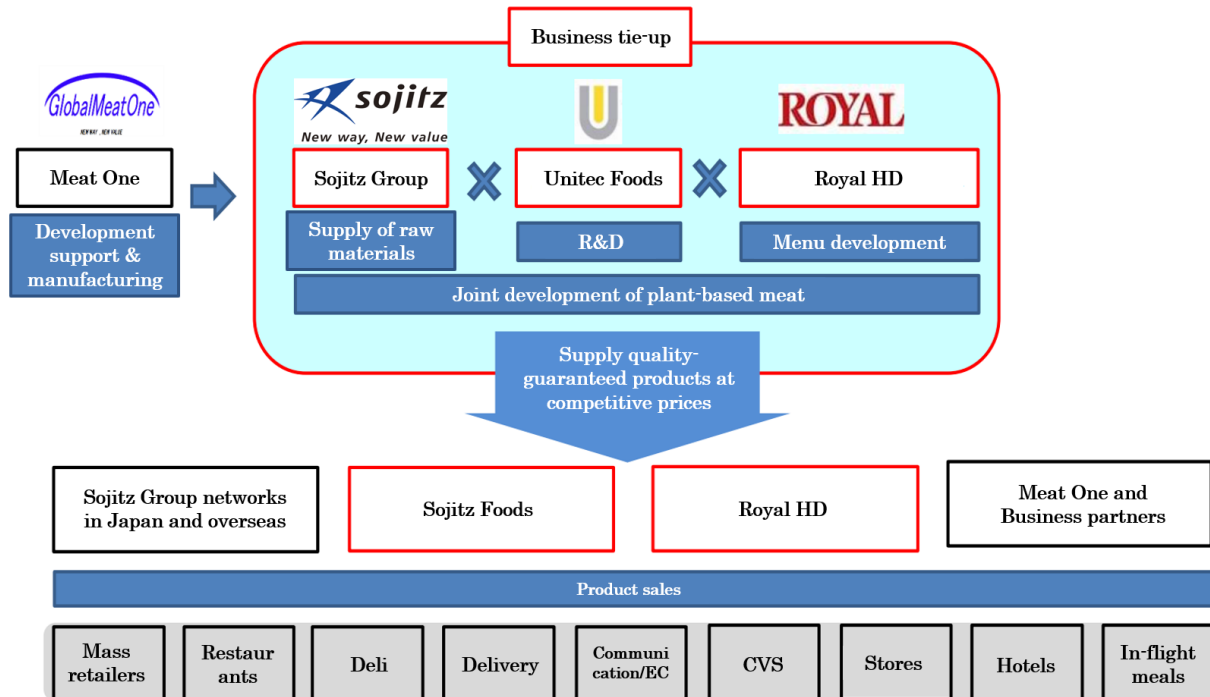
Business tie-up

GlobalMeatOne
NEW WAY, NEW VALUE

Meat One

Development support & manufacturing

sojitz
New way, New value

Sojitz Group

Supply of raw materials

U

Unitec Foods

R&D

ROYAL

Royal HD

Menu development

Joint development of plant-based meat

Supply quality-guaranteed products at competitive prices

Sojitz Group networks in Japan and overseas

Sojitz Foods

Royal HD

Meat One and Business partners

Product sales

Mass retailers

Restaurants

Deli

Delivery

Communication/EC

CVS

Stores

Hotels

In-flight meals